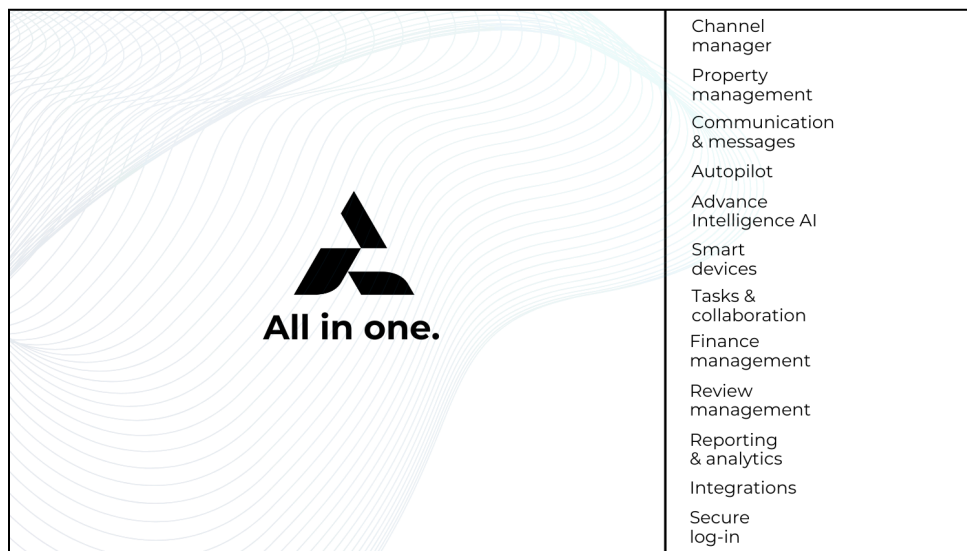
All in one.

Channel manager

Property management

Communication & messages

Autopilot

Advance Intelligence AI

Smart devices

Tasks & collaboration

Finance management

Review management

Reporting & analytics

Integrations

Secure log-in